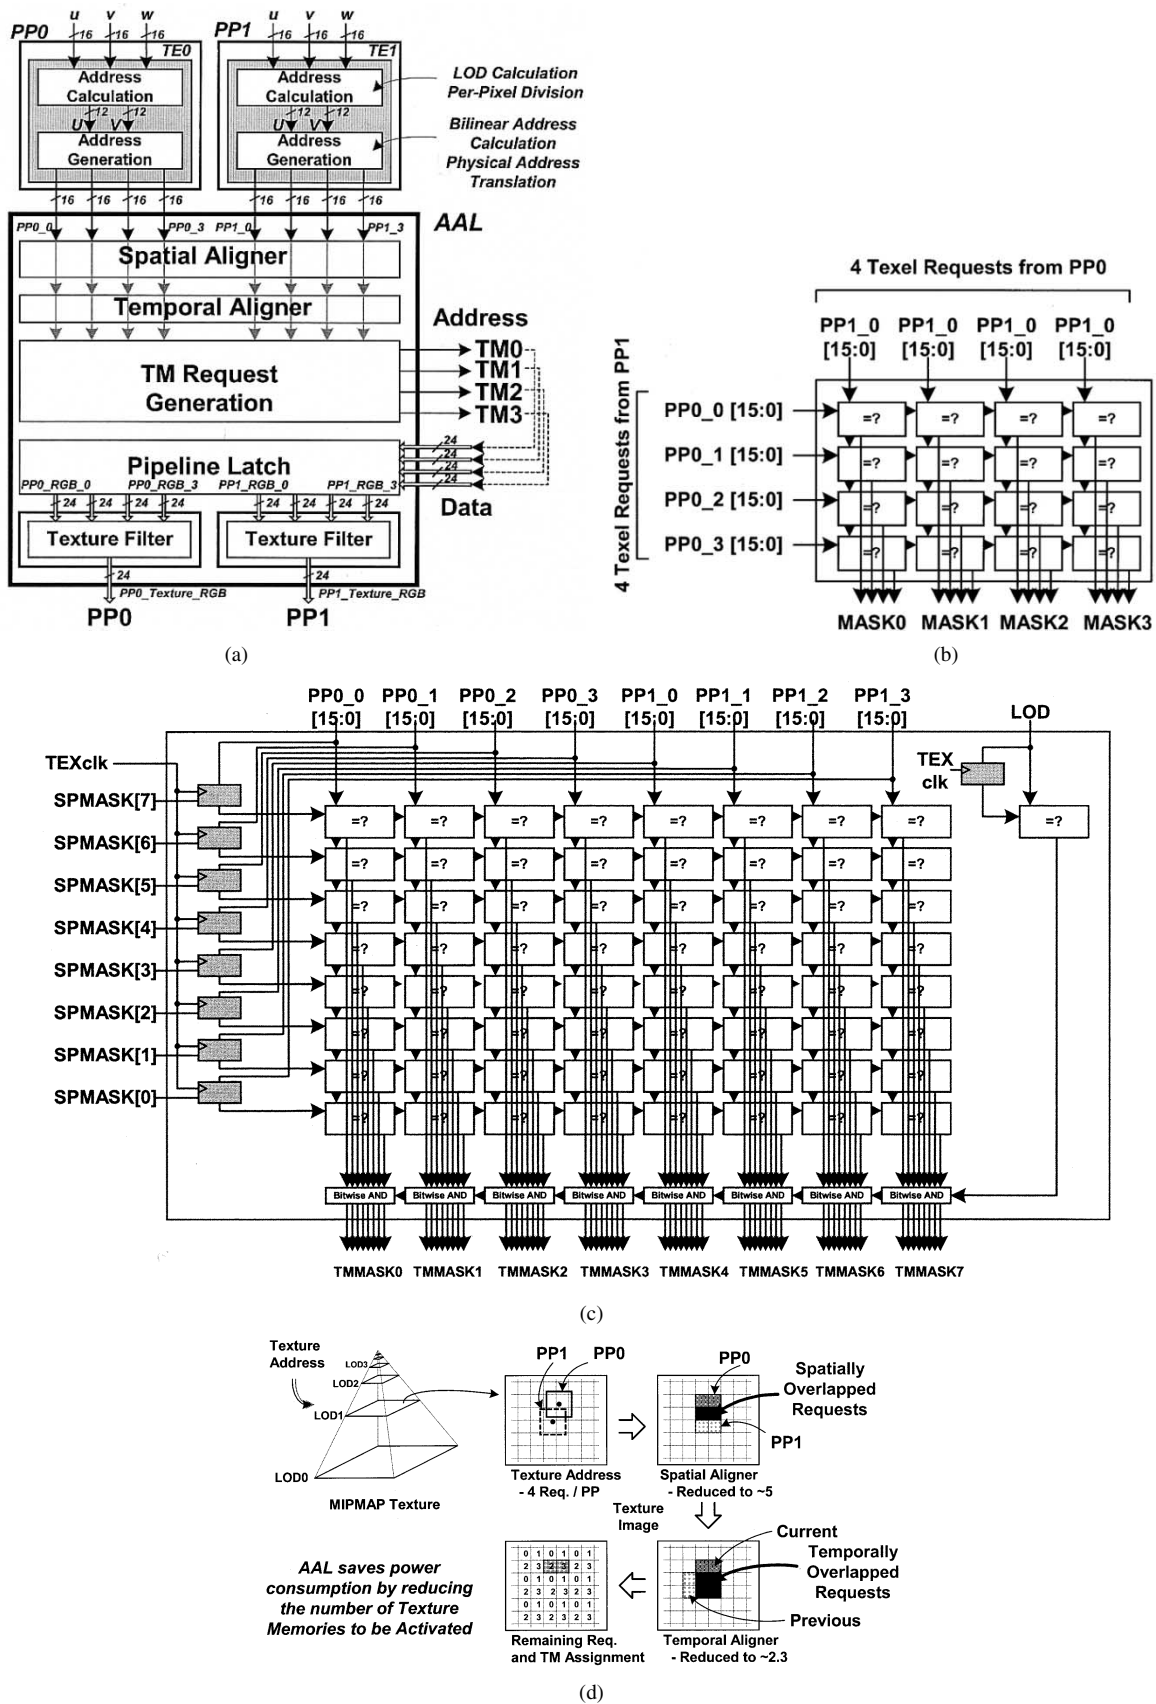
PP0
u v w
16 16 16
TE0
Address Calculation
U 12 V 12
Address Generation

PP1
u v w
16 16 16
TE1
Address Calculation
U 12 V 12
Address Generation

LOD Calculation Per-Pixel Division
Bilinear Address Calculation Physical Address Translation

16 16 16 16 16 16 16 16
AAL
PP0_0 PP0_3 PP1_0 PP1_3
Spatial Aligner
Temporal Aligner
Address
TM Request Generation
TM0
TM1
TM2
TM3
24 24 24 24
Pipeline Latch
PP0_RGB_0 PP0_RGB_3 PP1_RGB_0 PP1_RGB_3
24 24 24 24 24 24 24 24
Data
Texture Filter
Texture Filter
24 24
PP0_Texture_RGB
PP1_Texture_RGB
PP0
PP1

(a)

4 Texel Requests from PP0
PP1_0 [15:0] PP1_0 [15:0] PP1_0 [15:0] PP1_0 [15:0]
4 Texel Requests from PP1
PP0_0 [15:0]
PP0_1 [15:0]
PP0_2 [15:0]
PP0_3 [15:0]
=? =? =? =?
MASK0 MASK1 MASK2 MASK3

(b)

PP0_0 [15:0] PP0_1 [15:0] PP0_2 [15:0] PP0_3 [15:0] PP1_0 [15:0] PP1_1 [15:0] PP1_2 [15:0] PP1_3 [15:0]
LOD
TEXclk
TEX clk
SPMASK[7]
SPMASK[6]
SPMASK[5]
SPMASK[4]
SPMASK[3]
SPMASK[2]
SPMASK[1]
SPMASK[0]
=?
Bitwise AND Bitwise AND Bitwise AND Bitwise AND Bitwise AND Bitwise AND Bitwise AND Bitwise AND
TMMASK0 TMMASK1 TMMASK2 TMMASK3 TMMASK4 TMMASK5 TMMASK6 TMMASK7

(c)

Texture Address
LOD3
LOD2
LOD1
LOD0
MIPMAP Texture
PP1 PP0
Texture Address - 4 Req. / PP
PP0
Spatially Overlapped Requests
PP1
Spatial Aligner - Reduced to ~5
Texture Image
Current
Temporally Overlapped Requests
Previous
Temporal Aligner - Reduced to ~2.3
| 0 | 1 | 0 | 1 | 0 | 1 |
|---|---|---|---|---|---|
| 2 | 3 | 2 | 3 | 2 | 3 |
| 0 | 1 | 0 | 1 | 0 | 1 |
| 2 | 3 | 2 | 3 | 2 | 3 |
| 0 | 1 | 0 | 1 | 0 | 1 |
| 2 | 3 | 2 | 3 | 2 | 3 |
Remaining Req. and TM Assignment
AAL saves power consumption by reducing the number of Texture Memories to be Activated

(d)